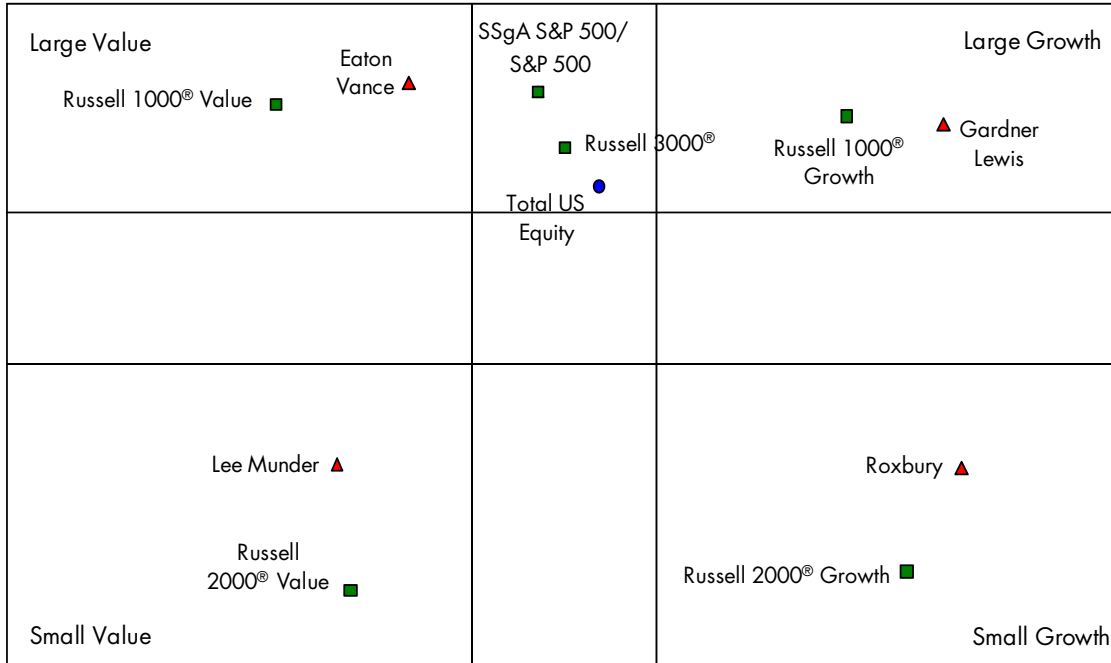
Large Value

Eaton Vance

SSgA S&P 500/ S&P 500

Large Growth

Russell 1000® Value

Russell 3000®

Russell 1000® Growth

Gardner Lewis

Total US Equity

Lee Munder

Roxbury

Russell 2000® Value

Russell 2000® Growth

Small Value

Small Growth